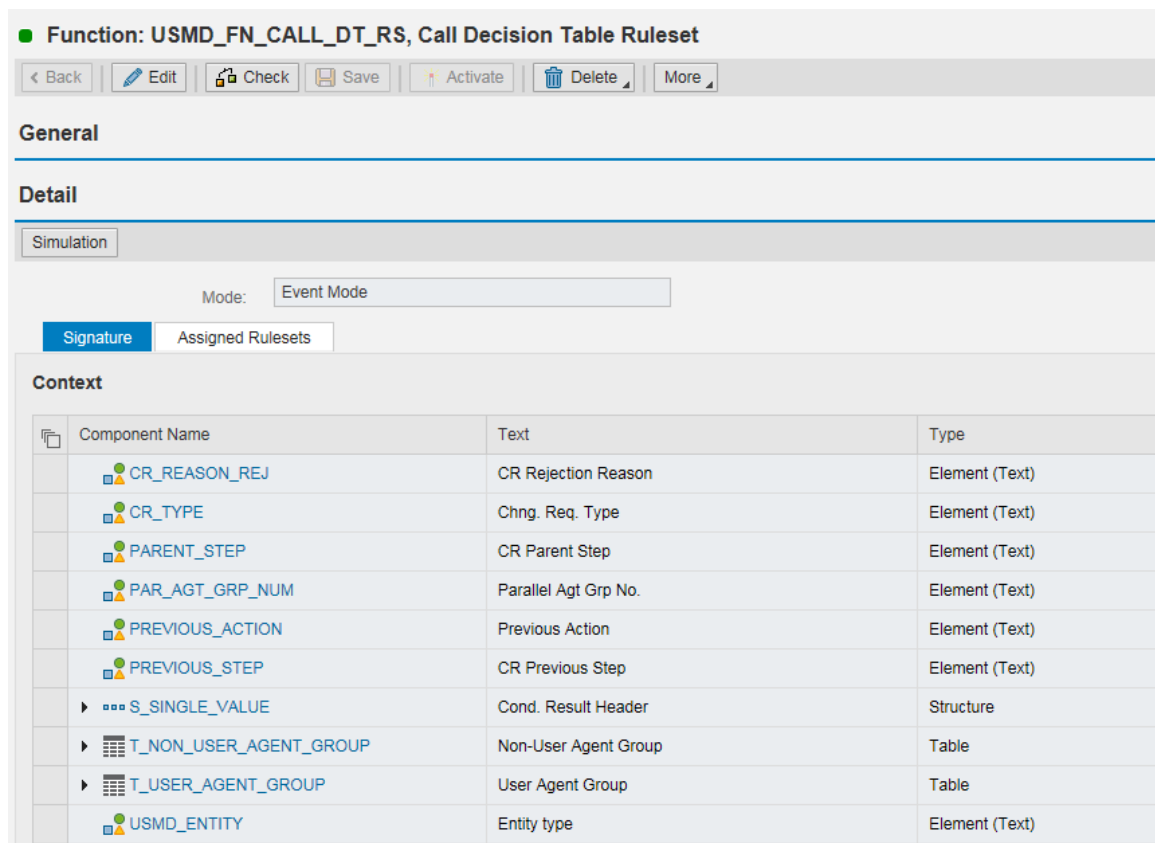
Function: USMD_FN_CALL_DT_RS, Call Decision Table Ruleset

Back | Edit | Check | Save | Activate | Delete | More

General

Detail

Simulation

Mode: Event Mode

Signature | Assigned Rulesets

Context

| Component Name | Text | Type |
|---|---|---|
| CR_REASON_REJ | CR Rejection Reason | Element (Text) |
| CR_TYPE | Chng. Req. Type | Element (Text) |
| PARENT_STEP | CR Parent Step | Element (Text) |
| PAR_AGT_GRP_NUM | Parallel Agt Grp No. | Element (Text) |
| PREVIOUS_ACTION | Previous Action | Element (Text) |
| PREVIOUS_STEP | CR Previous Step | Element (Text) |
| S_SINGLE_VALUE | Cond. Result Header | Structure |
| T_NON_USER_AGENT_GROUP | Non-User Agent Group | Table |
| T_USER_AGENT_GROUP | User Agent Group | Table |
| USMD_ENTITY | Entity type | Element (Text) |